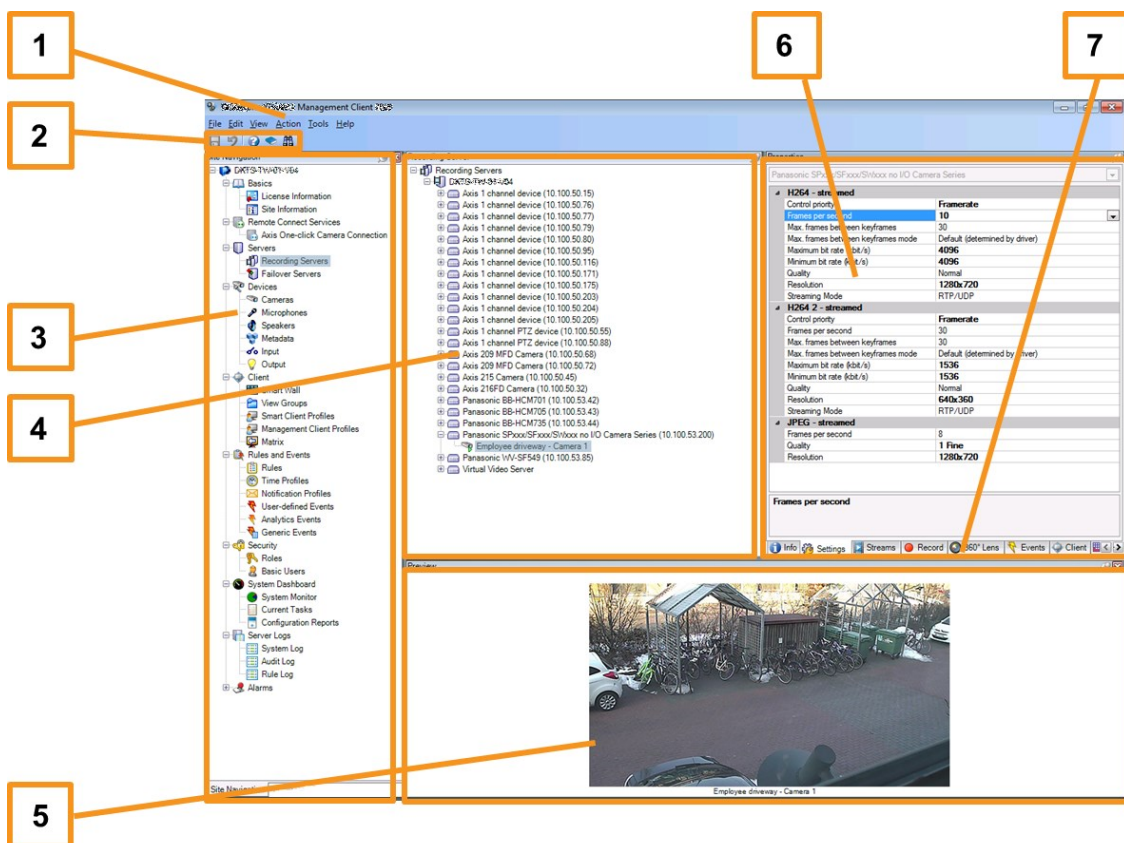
1

2

3

4

5

6

7

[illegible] Management Client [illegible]

File Edit View Action Tools Help

Site Navigation

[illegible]
Basics
License Information
Site Information
Remote Connect Services
Axis One-click Camera Connection
Servers
Recording Servers
Failover Servers
Devices
Cameras
Microphones
Speakers
Metadata
Input
Output
Client
Smart Wall
View Groups
Smart Client Profiles
Management Client Profiles
Matrix
Rules and Events
Rules
Time Profiles
Notification Profiles
User-defined Events
Analytics Events
Generic Events
Security
Roles
Basic Users
System Dashboard
System Monitor
Current Tasks
Configuration Reports
Server Logs
System Log
Audit Log
Rule Log
Alarms

Site Navig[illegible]

Recording Server

Recording Servers
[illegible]
Axis 1 channel device (10.100.50.15)
Axis 1 channel device (10.100.50.76)
Axis 1 channel device (10.100.50.77)
Axis 1 channel device (10.100.50.79)
Axis 1 channel device (10.100.50.80)
Axis 1 channel device (10.100.50.95)
Axis 1 channel device (10.100.50.116)
Axis 1 channel device (10.100.50.171)
Axis 1 channel device (10.100.50.175)
Axis 1 channel device (10.100.50.203)
Axis 1 channel device (10.100.50.204)
Axis 1 channel device (10.100.50.205)
Axis 1 channel PTZ device (10.100.50.55)
Axis 1 channel PTZ device (10.100.50.88)
Axis 209 MFD Camera (10.100.50.68)
Axis 209 MFD Camera (10.100.50.72)
Axis 215 Camera (10.100.50.45)
Axis 216FD Camera (10.100.50.32)
Panasonic BB-HCM701 (10.100.53.42)
Panasonic BB-HCM705 (10.100.53.43)
Panasonic BB-HCM735 (10.100.53.44)
Panasonic SPxxx/SFxxx/SWxxx no I/O Camera Series (10.100.53.200)
Employee driveway - Camera 1
Panasonic WV-SF549 (10.100.53.85)
Virtual Video Server

Properties

Panasonic SPxxx/SFxxx/SWxxx no I/O Camera Series

| H264 - streamed | |
|---|---|
| Control priority | Framerate |
| Frames per second | 10 |
| Max. frames between keyframes | 30 |
| Max. frames between keyframes mode | Default (determined by driver) |
| Maximum bit rate (kbit/s) | 4096 |
| Minimum bit rate (kbit/s) | 4096 |
| Quality | Normal |
| Resolution | 1280x720 |
| Streaming Mode | RTP/UDP |
| H264 2 - streamed | |
| Control priority | Framerate |
| Frames per second | 30 |
| Max. frames between keyframes | 30 |
| Max. frames between keyframes mode | Default (determined by driver) |
| Maximum bit rate (kbit/s) | 1536 |
| Minimum bit rate (kbit/s) | 1536 |
| Quality | Normal |
| Resolution | 640x360 |
| Streaming Mode | RTP/UDP |
| JPEG - streamed | |
| Frames per second | 8 |
| Quality | 1 Fine |
| Resolution | 1280x720 |

Frames per second

Info Settings Streams Record 360° Lens Events Client

Preview

Employee driveway - Camera 1